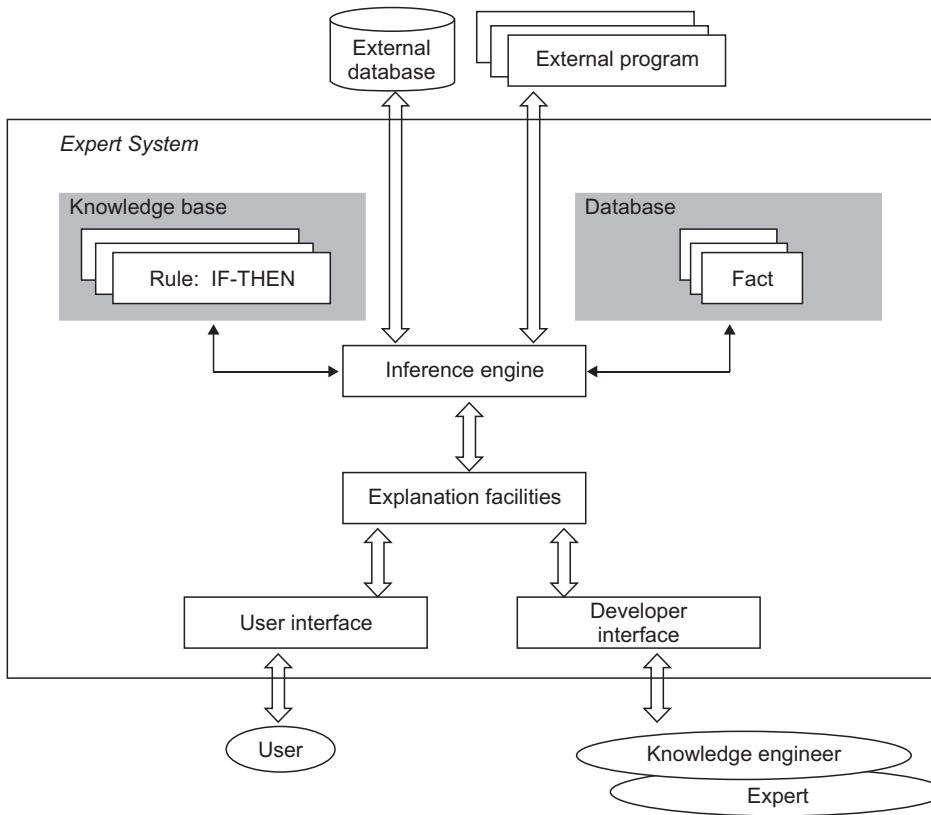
External database

External program

Expert System

Knowledge base

Rule: IF-THEN

Database

Fact

Inference engine

Explanation facilities

User interface

Developer interface

User

Knowledge engineer

Expert